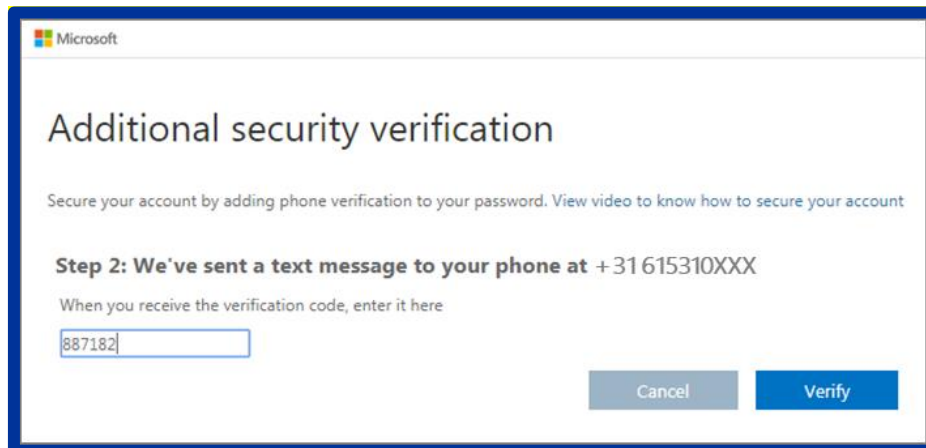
Microsoft

Additional security verification

Secure your account by adding phone verification to your password. View video to know how to secure your account

Step 2: We've sent a text message to your phone at +31 615310XXX

When you receive the verification code, enter it here

887182

Cancel

Verify